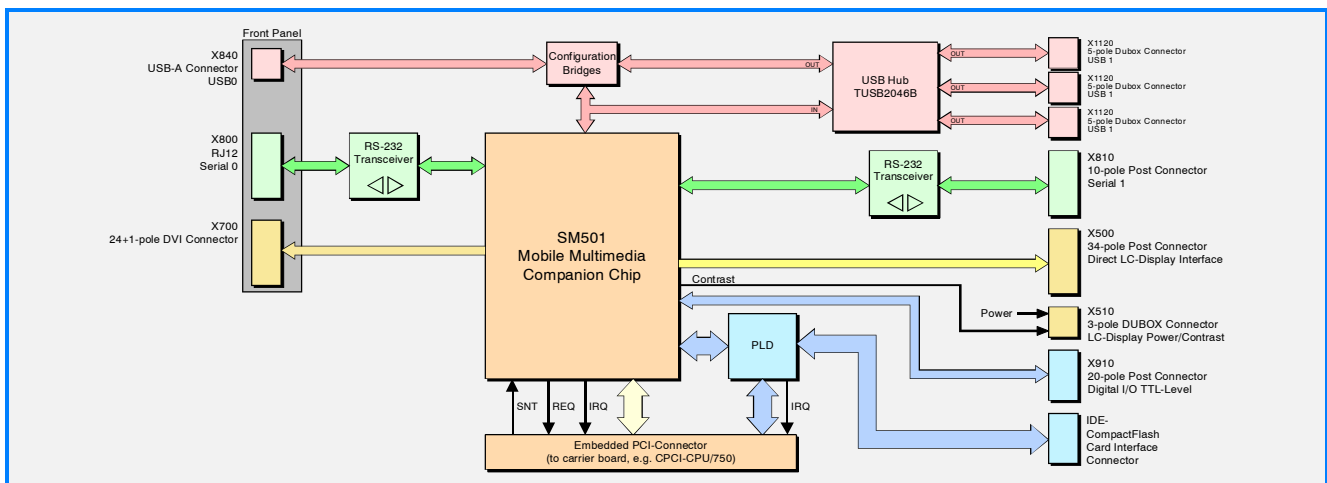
Front Panel

X840
USB-A Connector
USB0

X800
RJ12
Serial 0

X700
24+1-pole DVI Connector

Configuration Bridges

RS-232 Transceiver

SM501
Mobile Multimedia
Companion Chip

USB Hub
TUSB2046B

OUT
IN
OUT
OUT
OUT

X1120
5-pole Dubox Connector
USB 1

X1120
5-pole Dubox Connector
USB 1

X1120
5-pole Dubox Connector
USB 1

RS-232 Transceiver

X810
10-pole Post Connector
Serial 1

X500
34-pole Post Connector
Direct LC-Display Interface

Contrast

Power

X510
3-pole DUBOX Connector
LC-Display Power/Contrast

PLD

X910
20-pole Post Connector
Digital I/O TTL-Level

IDE-
CompactFlash
Card Interface
Connector

SNT
REQ
IRQ
IRQ

Embedded PCI-Connector
(to carrier board, e.g. CPCI-CPU/750)